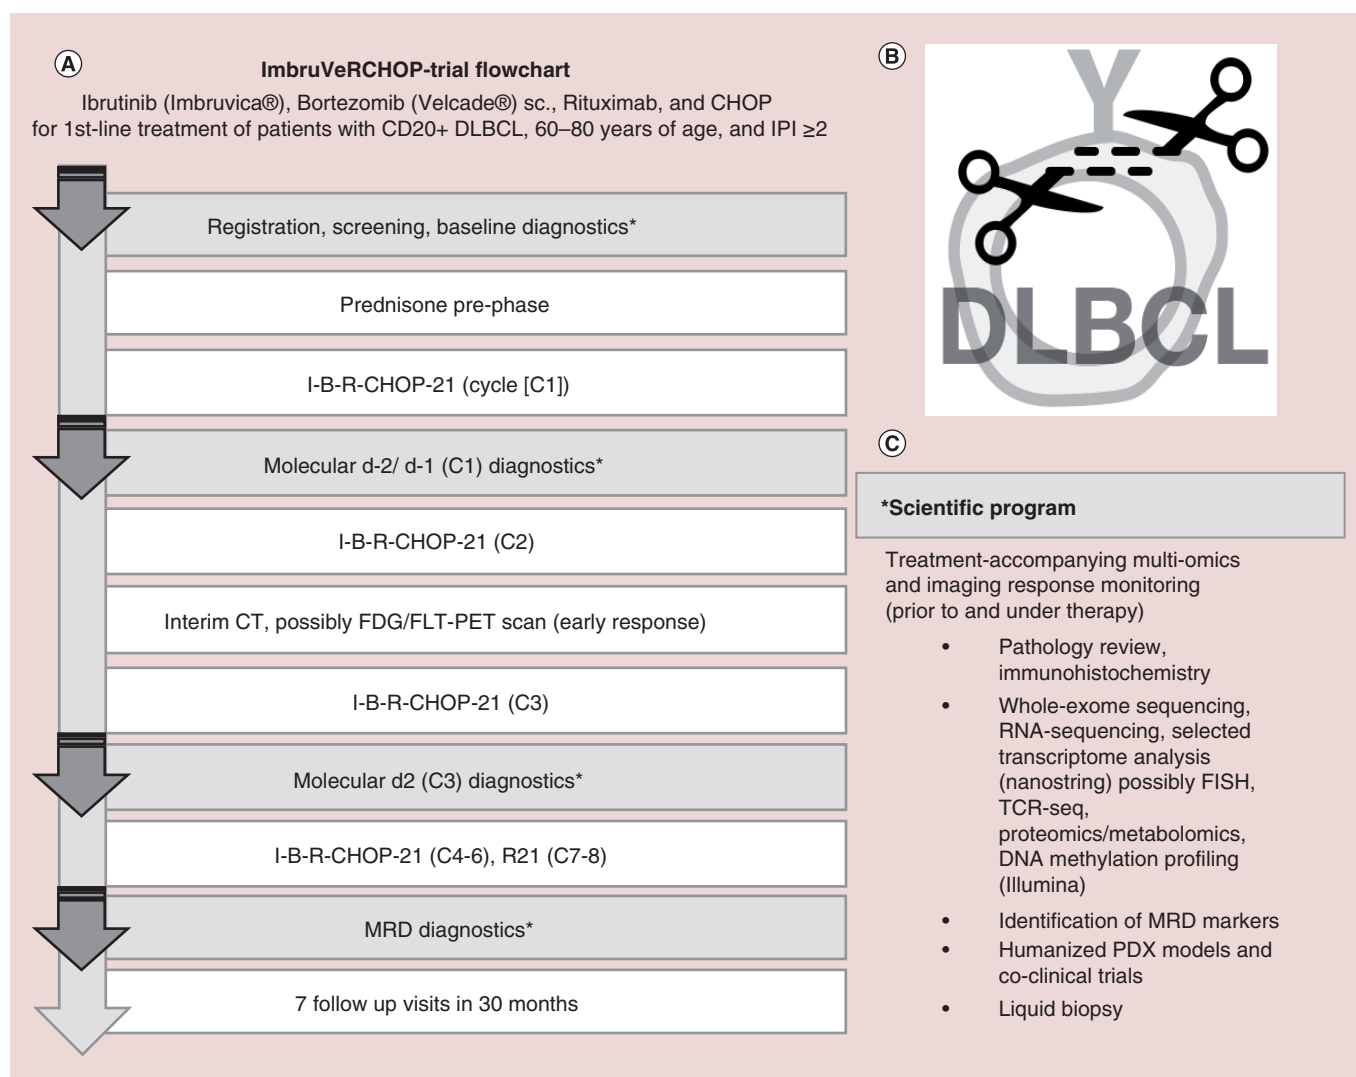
A

ImbruVeRCHOP-trial flowchart

Ibrutinib (Imbruvica®), Bortezomib (Velcade®) sc., Rituximab, and CHOP for 1st-line treatment of patients with CD20+ DLBCL, 60–80 years of age, and IPI ≥2

Registration, screening, baseline diagnostics*

Prednisone pre-phase

I-B-R-CHOP-21 (cycle [C1])

Molecular d-2/ d-1 (C1) diagnostics*

I-B-R-CHOP-21 (C2)

Interim CT, possibly FDG/FLT-PET scan (early response)

I-B-R-CHOP-21 (C3)

Molecular d2 (C3) diagnostics*

I-B-R-CHOP-21 (C4-6), R21 (C7-8)

MRD diagnostics*

7 follow up visits in 30 months

B

Y

DLBCL

C

*Scientific program

Treatment-accompanying multi-omics and imaging response monitoring (prior to and under therapy)

- Pathology review, immunohistochemistry
- Whole-exome sequencing, RNA-sequencing, selected transcriptome analysis (nanostring) possibly FISH, TCR-seq, proteomics/metabolomics, DNA methylation profiling (Illumina)
- Identification of MRD markers
- Humanized PDX models and co-clinical trials
- Liquid biopsy